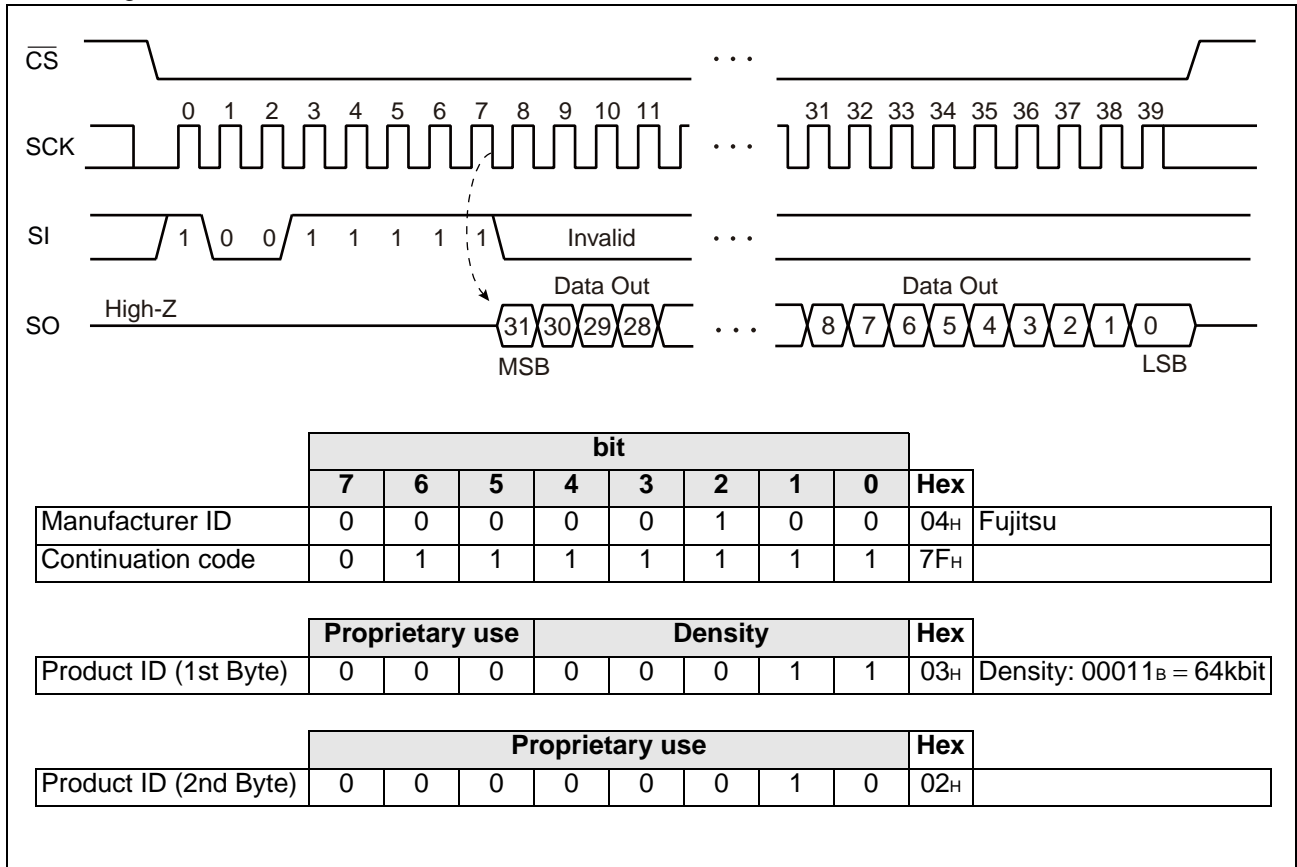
$\overline{CS}$

SCK 0 1 2 3 4 5 6 7 8 9 10 11 . . . 31 32 33 34 35 36 37 38 39

SI 1 0 0 1 1 1 1 1 Invalid . . .

Data Out Data Out

SO High-Z 31 30 29 28 . . . 8 7 6 5 4 3 2 1 0

MSB LSB

| | bit | | | | | | | | Hex | |
|---|---|---|---|---|---|---|---|---|---|---|
| | 7 | 6 | 5 | 4 | 3 | 2 | 1 | 0 | Hex | |
| Manufacturer ID | 0 | 0 | 0 | 0 | 0 | 1 | 0 | 0 | $04_H$ | Fujitsu |
| Continuation code | 0 | 1 | 1 | 1 | 1 | 1 | 1 | 1 | $7F_H$ | |

| | Proprietary use | | | Density | | | | | Hex | |
|---|---|---|---|---|---|---|---|---|---|---|
| Product ID (1st Byte) | 0 | 0 | 0 | 0 | 0 | 0 | 1 | 1 | $03_H$ | Density: $00011_B$ = 64kbit |

| | Proprietary use | | | | | | | | Hex | |
|---|---|---|---|---|---|---|---|---|---|---|
| Product ID (2nd Byte) | 0 | 0 | 0 | 0 | 0 | 0 | 1 | 0 | $02_H$ | |